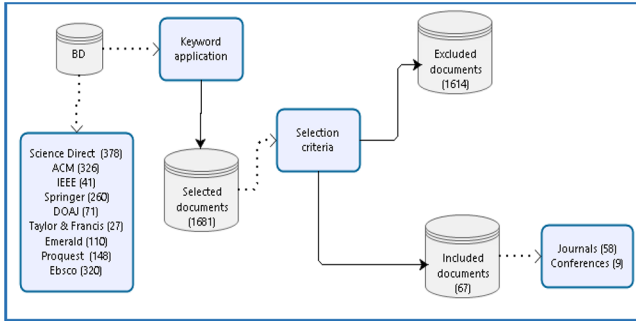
BD

Keyword application

Science Direct (378)
ACM (326)
IEEE (41)
Springer (260)
DOAJ (71)
Taylor & Francis (27)
Emerald (110)
Proquest (148)
Ebsco (320)

Selected documents (1681)

Selection criteria

Excluded documents (1614)

Included documents (67)

Journals (58)
Conferences (9)